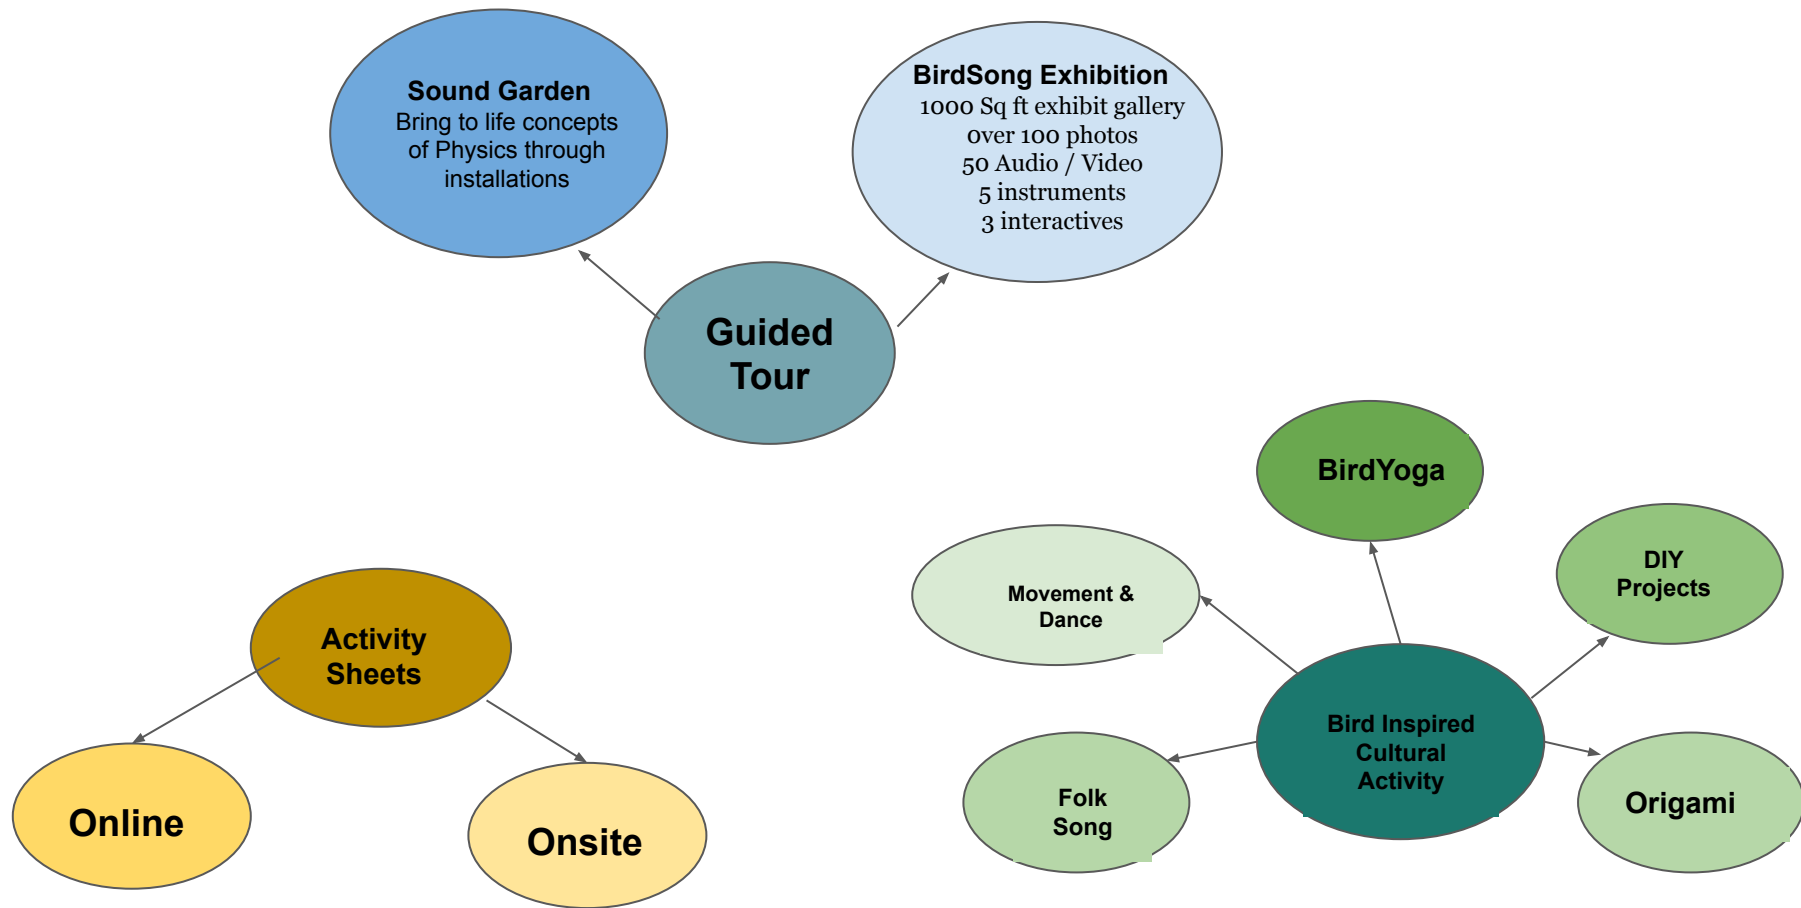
Sound Garden
Bring to life concepts of Physics through installations

BirdSong Exhibition
1000 Sq ft exhibit gallery
over 100 photos
50 Audio / Video
5 instruments
3 interactives

Guided Tour

BirdYoga

Movement & Dance

DIY Projects

Bird Inspired Cultural Activity

Folk Song

Origami

Activity Sheets

Online

Onsite